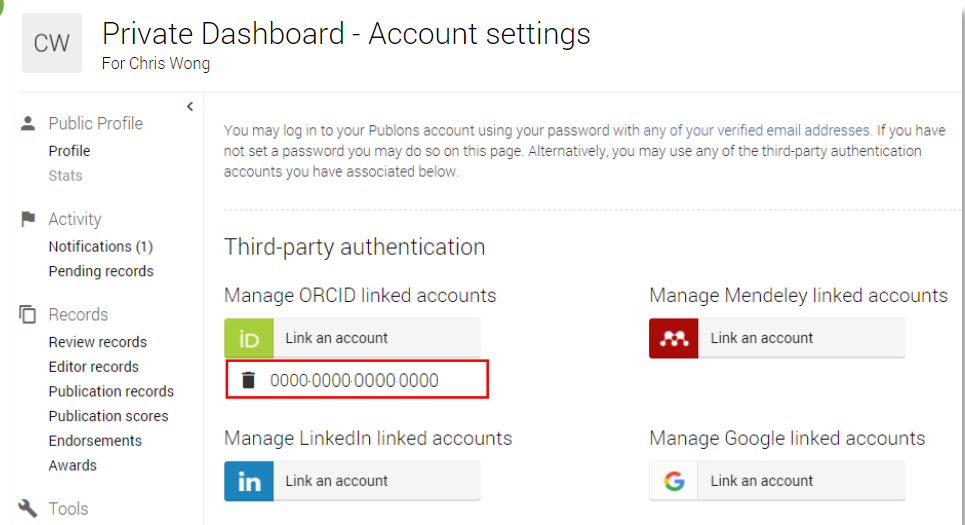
CW

Private Dashboard - Account settings
For Chris Wong

Public Profile
Profile
Stats

Activity
Notifications (1)
Pending records

Records
Review records
Editor records
Publication records
Publication scores
Endorsements
Awards

Tools

You may log in to your Publons account using your password with any of your verified email addresses. If you have not set a password you may do so on this page. Alternatively, you may use any of the third-party authentication accounts you have associated below.

Third-party authentication

Manage ORCID linked accounts

iD Link an account

0000-0000-0000-0000

Manage Mendeley linked accounts

Link an account

Manage LinkedIn linked accounts

in Link an account

Manage Google linked accounts

G Link an account